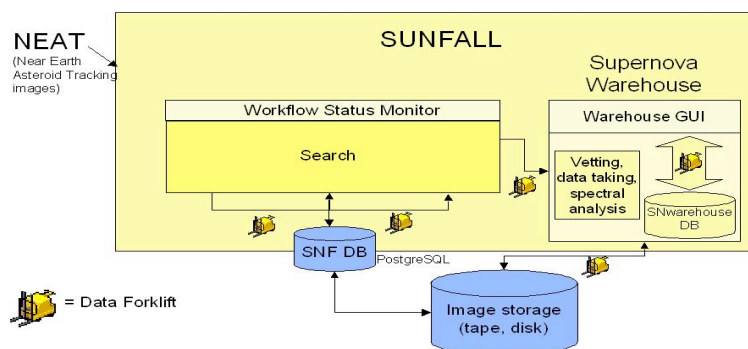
NEAT
(Near Earth Asteroid Tracking images)

SUNFALL

Supernova Warehouse

Workflow Status Monitor

Search

Warehouse GUI

Vetting, data taking, spectral analysis

SNwarehouse DB

SNF DB

PostgreSQL

= Data Forklift

Image storage (tape, disk)